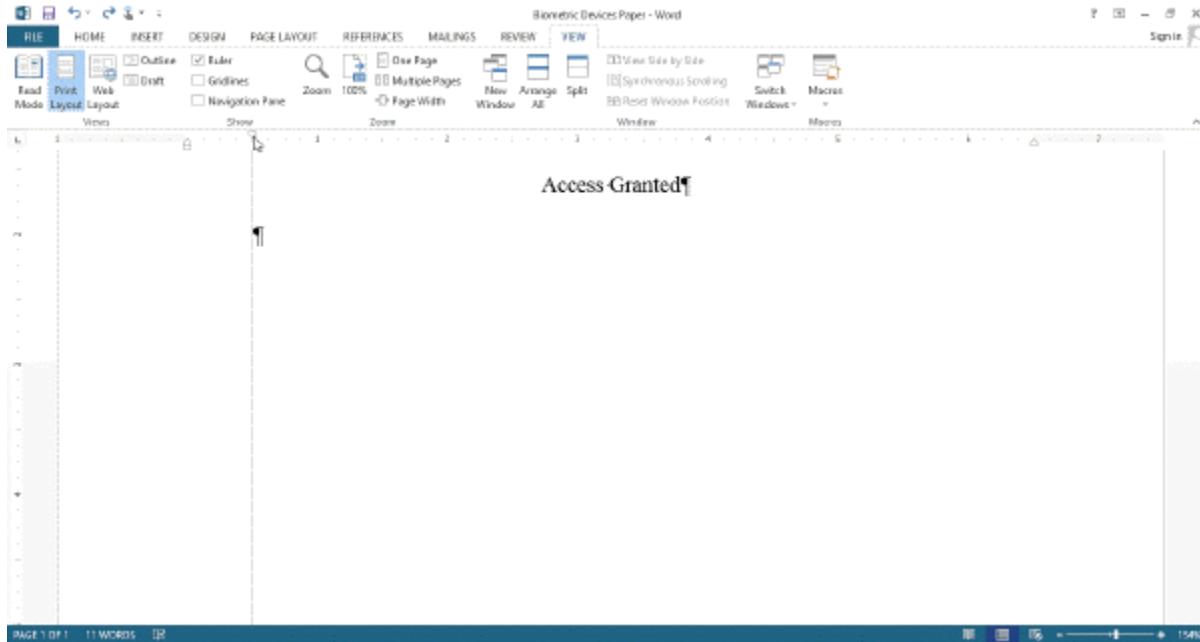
Biometric Devices Paper - Word

? – Sign in

FILE HOME INSERT DESIGN PAGE LAYOUT REFERENCES MAILINGS REVIEW VIEW

Read Mode Print Layout Web Layout Outline Draft
Views

Ruler Gridlines Navigation Pane
Show

Zoom 100% One Page Multiple Pages Page Width
Zoom

New Window Arrange All Split View Side by Side Synchronous Scrolling Reset Window Position Switch Windows
Window

Macros
Macros

Access Granted¶

¶

PAGE 1 OF 1 11 WORDS